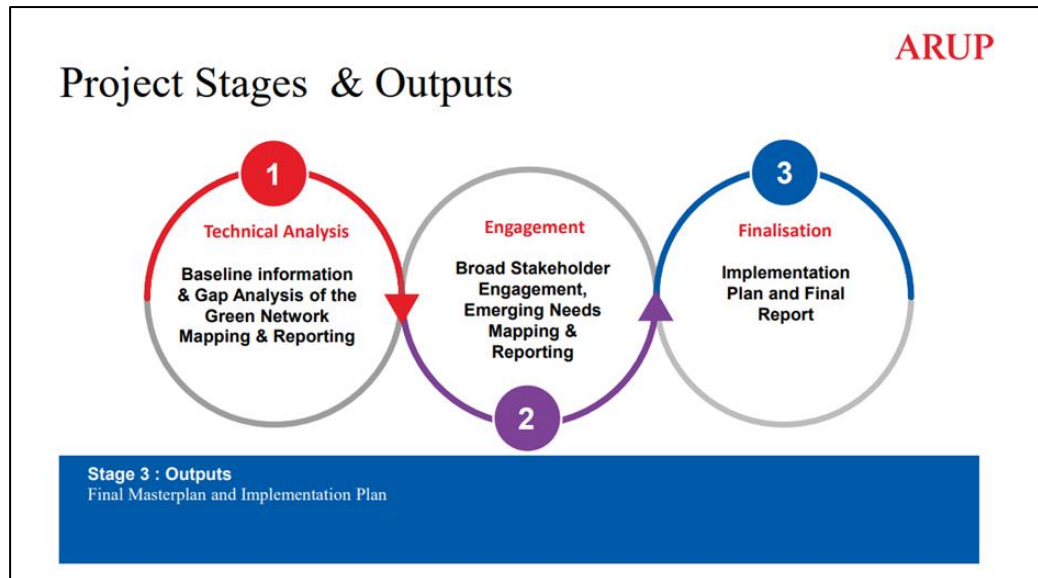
ARUP

Project Stages & Outputs

1

Technical Analysis

Baseline information & Gap Analysis of the Green Network Mapping & Reporting

Engagement

Broad Stakeholder Engagement, Emerging Needs Mapping & Reporting

2

3

Finalisation

Implementation Plan and Final Report

Stage 3 : Outputs
Final Masterplan and Implementation Plan